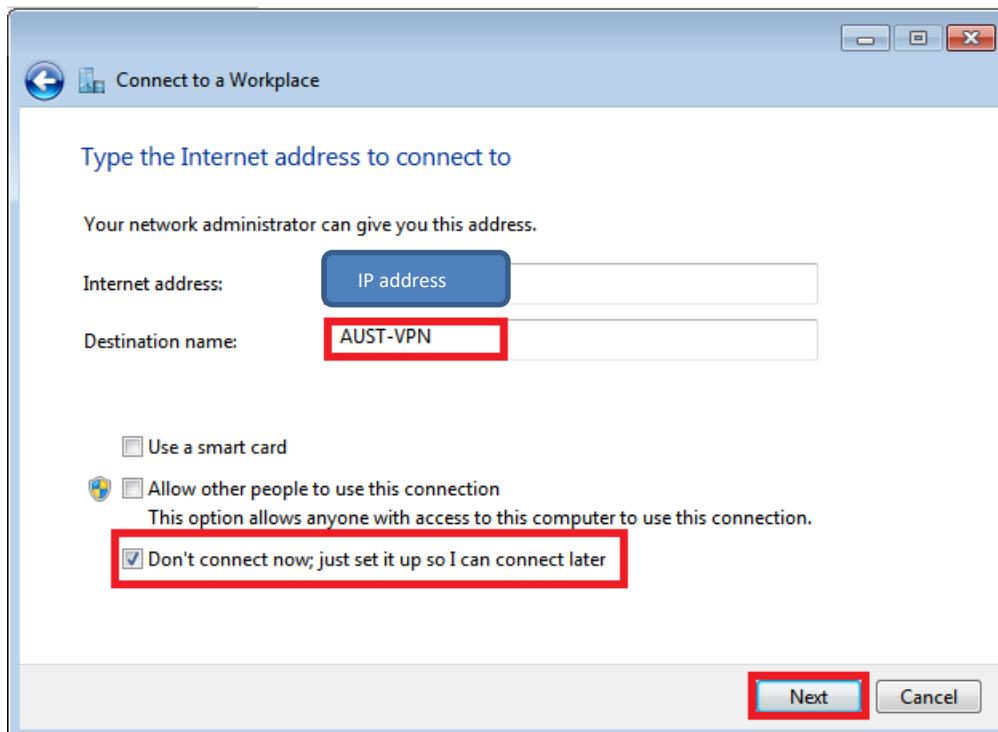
Connect to a Workplace

Type the Internet address to connect to

Your network administrator can give you this address.

Internet address: IP address

Destination name: AUST-VPN

Use a smart card

Allow other people to use this connection
This option allows anyone with access to this computer to use this connection.

Don't connect now; just set it up so I can connect later

Next Cancel